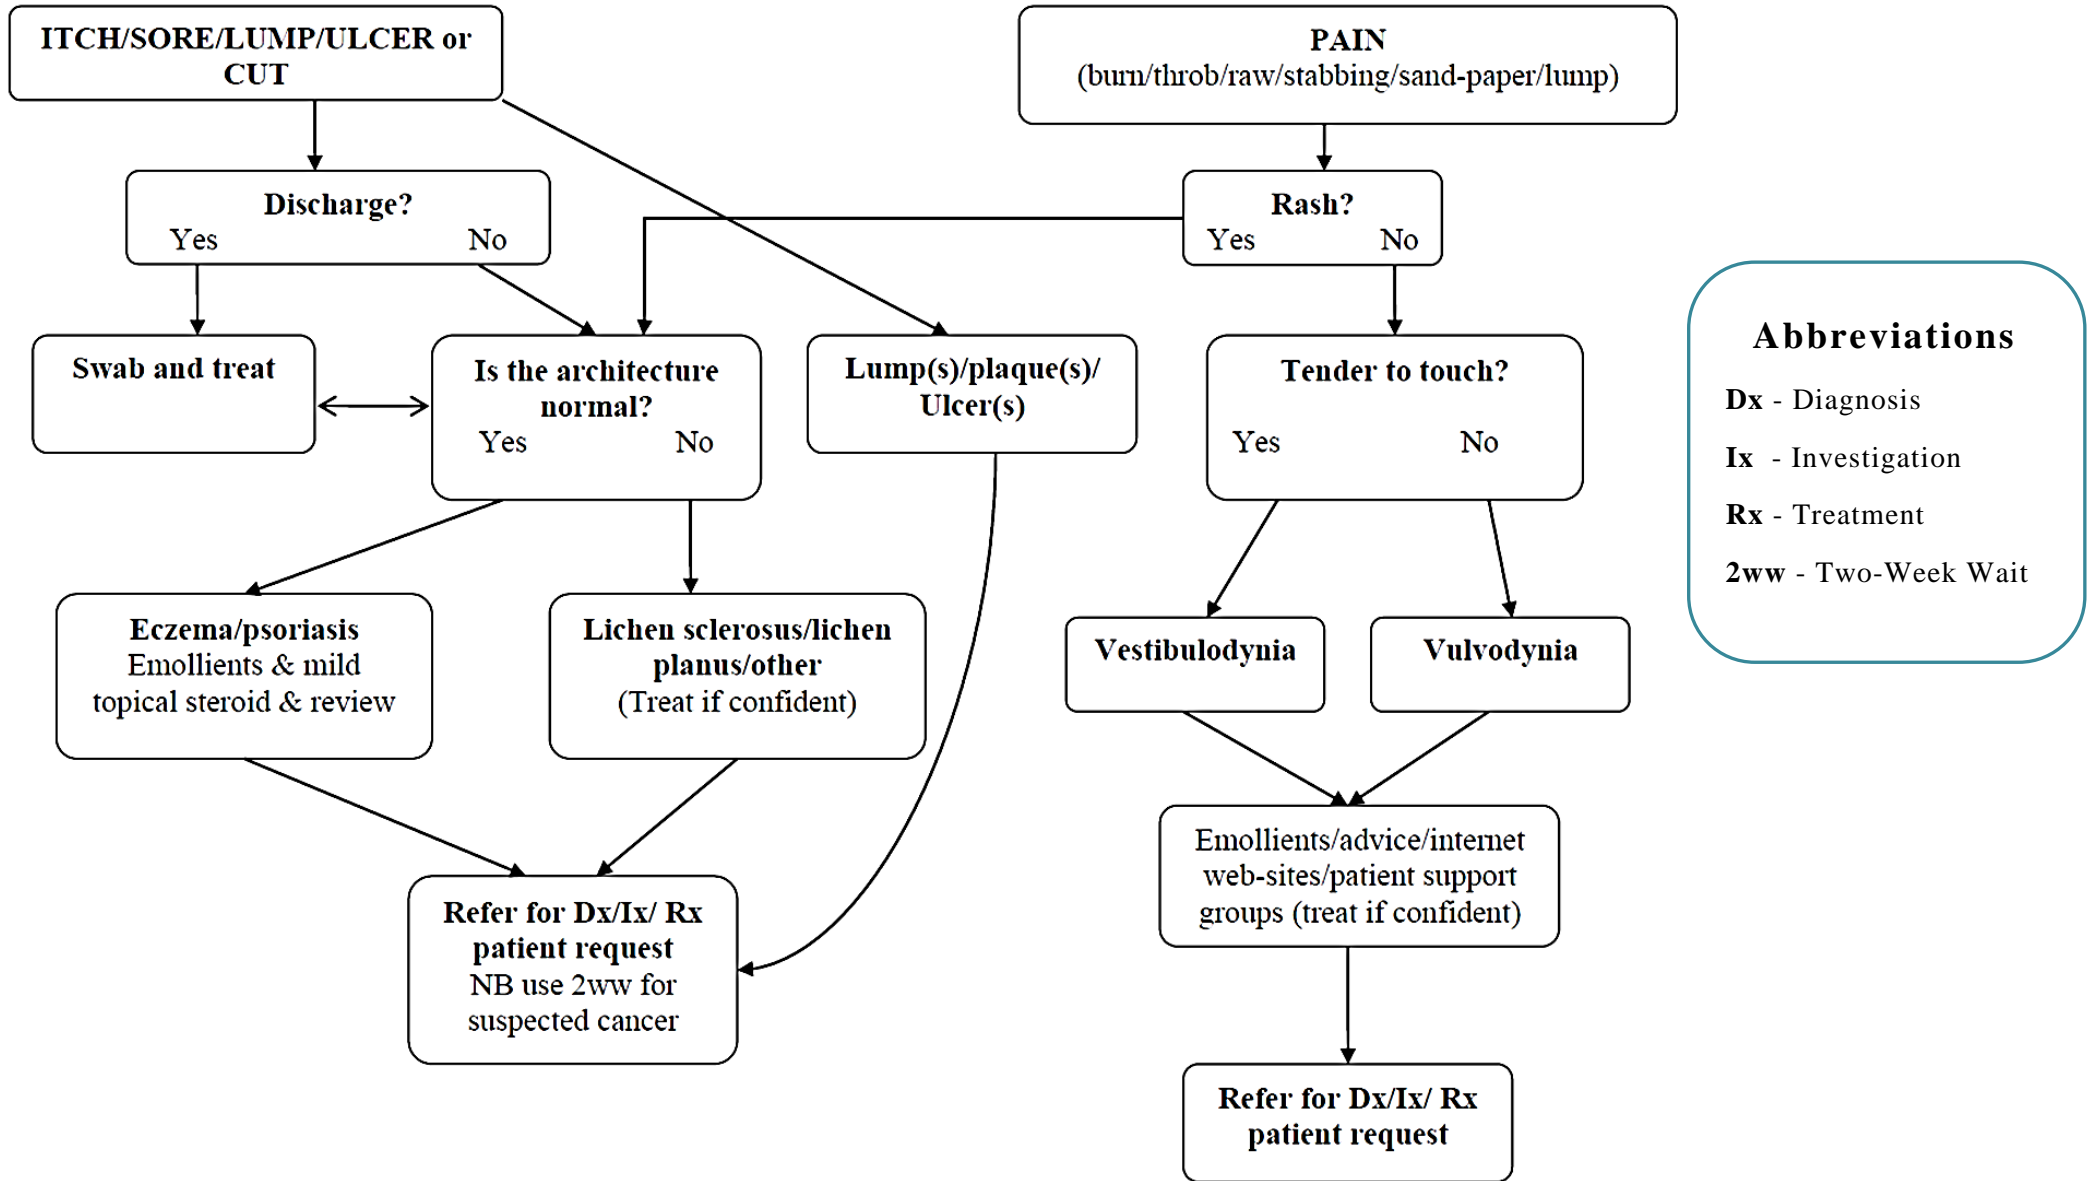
ITCH/SORE/LUMP/ULCER or CUT

PAIN
(burn/throb/raw/stabbing/sand-paper/lump)

Discharge?
Yes No

Rash?
Yes No

Swab and treat

Is the architecture normal?
Yes No

Lump(s)/plaque(s)/ Ulcer(s)

Tender to touch?
Yes No

Abbreviations
Dx - Diagnosis
Ix - Investigation
Rx - Treatment
2ww - Two-Week Wait

Eczema/psoriasis
Emollients & mild topical steroid & review

Lichen sclerosus/lichen planus/other
(Treat if confident)

Vestibulodynia

Vulvodynia

Emollients/advice/internet web-sites/patient support groups (treat if confident)

Refer for Dx/Ix/ Rx patient request
NB use 2ww for suspected cancer

Refer for Dx/Ix/ Rx patient request